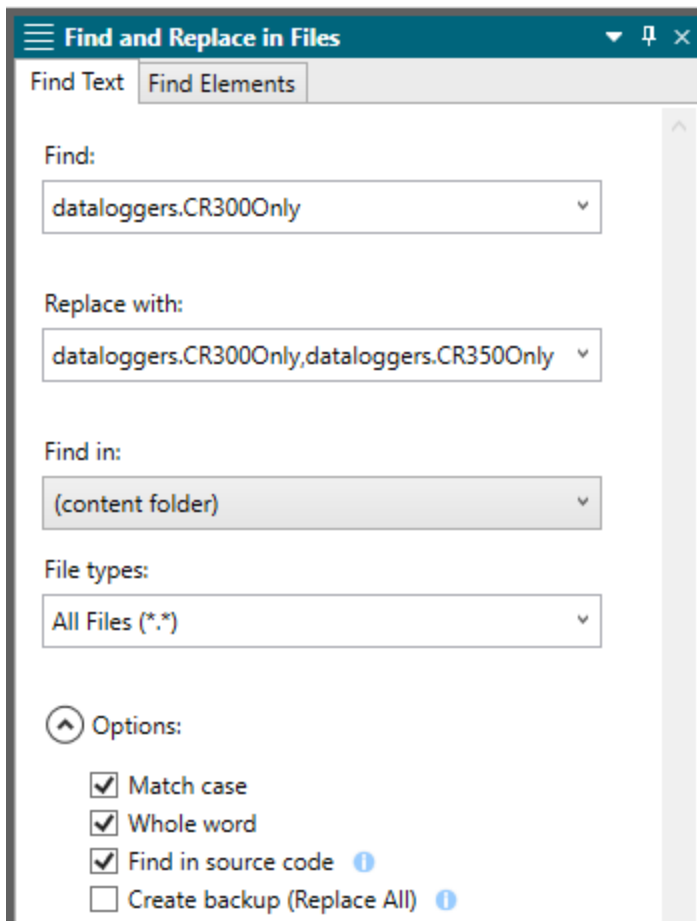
Find and Replace in Files

Find Text | Find Elements

Find:

dataloggers.CR300Only

Replace with:

dataloggers.CR300Only,dataloggers.CR350Only

Find in:

(content folder)

File types:

All Files (*.*)

Options:

Match case

Whole word

Find in source code

Create backup (Replace All)